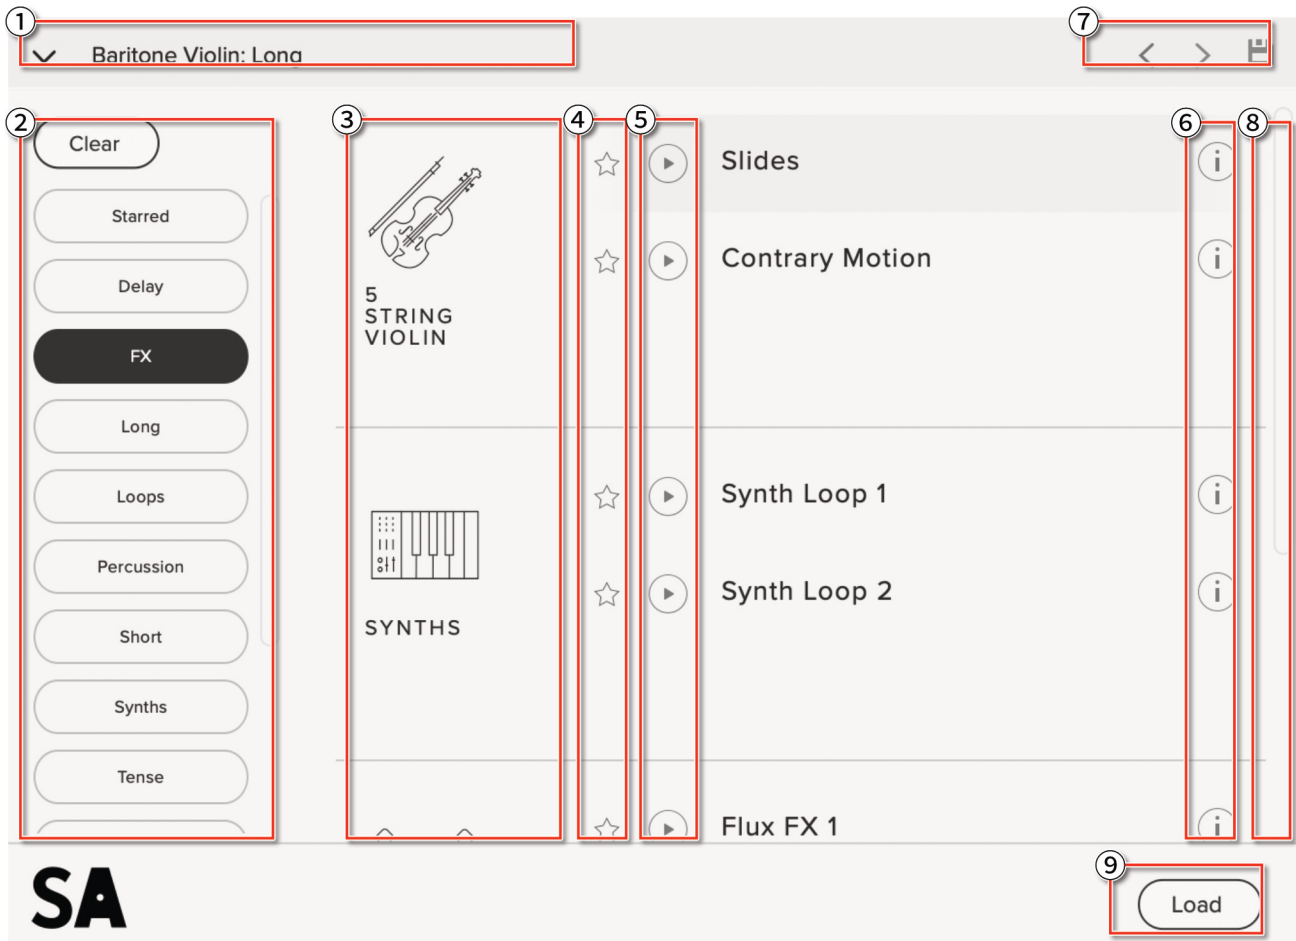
1 Baritone Violin: Long

7

2 Clear

Starred

Delay

FX

Long

Loops

Percussion

Short

Synths

Tense

3

5 STRING VIOLIN

SYNTHS

4

5

Slides

Contrary Motion

Synth Loop 1

Synth Loop 2

Flux FX 1

6

8

SA

9

Load